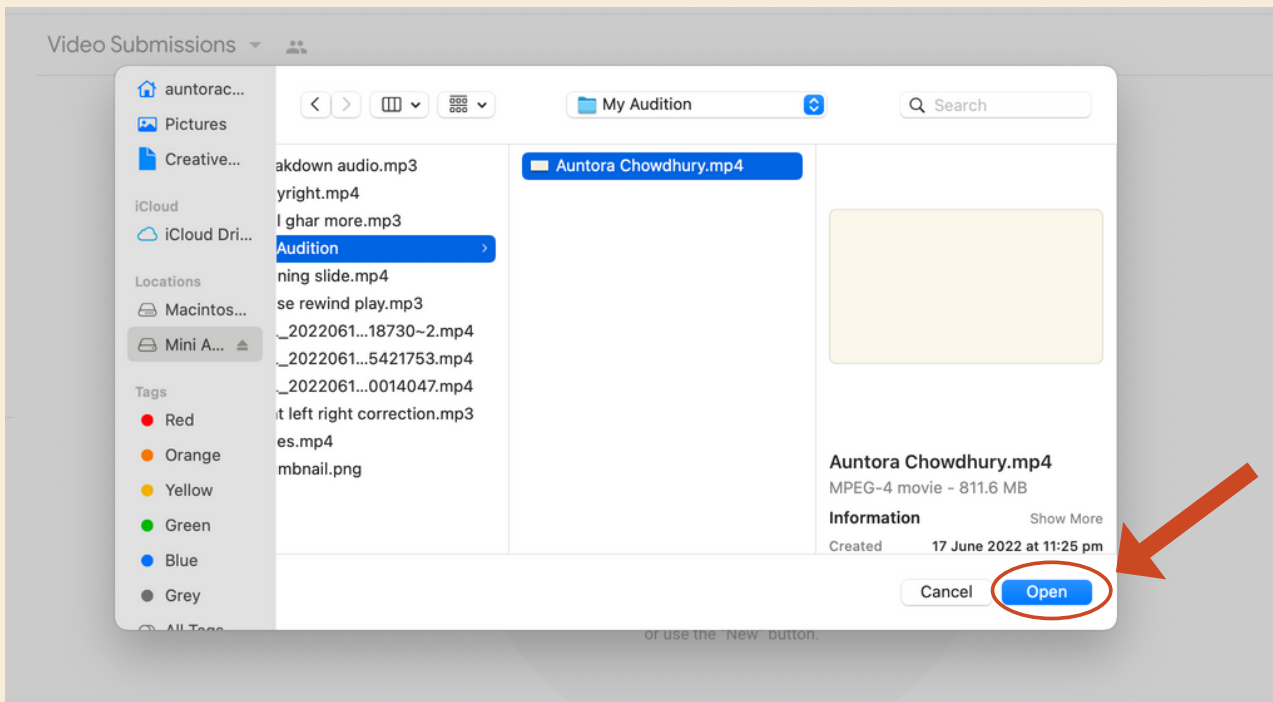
Video Submissions

auntorac...
Pictures
Creative...
iCloud
iCloud Dri...
Locations
Macintos...
Mini A...
Tags
Red
Orange
Yellow
Green
Blue
Grey
All Tags

My Audition
Search

akdown audio.mp3
yright.mp4
l ghar more.mp3
Audition
ning slide.mp4
se rewind play.mp3
_2022061...18730~2.mp4
_2022061...5421753.mp4
_2022061...0014047.mp4
t left right correction.mp3
es.mp4
mbnail.png

Auntora Chowdhury.mp4

Auntora Chowdhury.mp4
MPEG-4 movie - 811.6 MB
Information
Show More
Created 17 June 2022 at 11:25 pm

Cancel
Open

or use the "New" button.